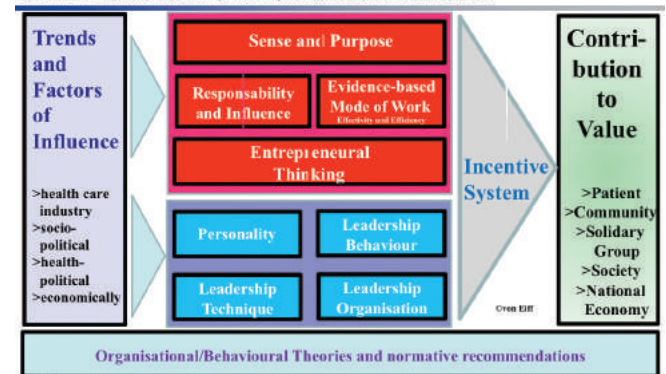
Trends and Factors of Influence

>health care industry
>socio-political
>health-political
>economically

Sense and Purpose

Responsability and Influence

Evidence-based Mode of Work
Effectivity and Efficiency

Entrepreneural Thinking

Personality

Leadership Behaviour

Leadership Technique

Leadership Organisation

Incentive System

Oven Eiff

Contri-bution to Value

>Patient
>Community
>Solidary Group
>Society
>National Economy

Organisational/Behavioural Theories and normative recommendations